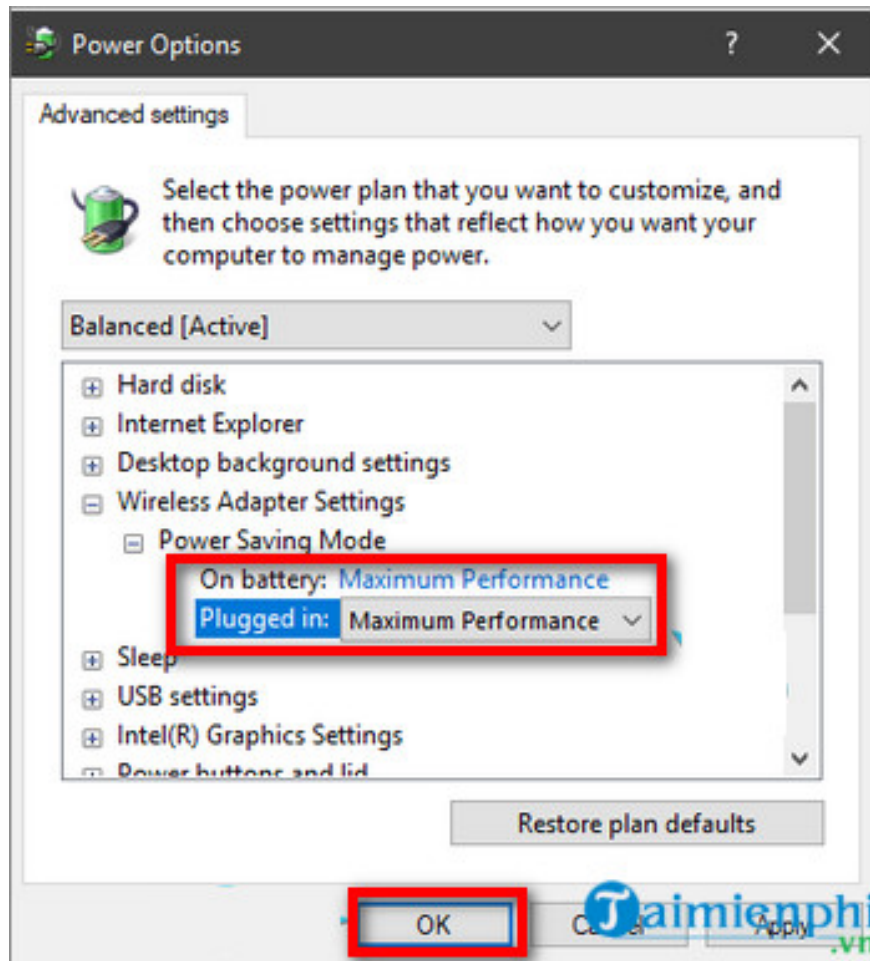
Power Options ? ✕

Advanced settings

Select the power plan that you want to customize, and then choose settings that reflect how you want your computer to manage power.

Balanced [Active]

⊞ Hard disk
⊞ Internet Explorer
⊞ Desktop background settings
⊟ Wireless Adapter Settings
⊟ Power Saving Mode
On battery: Maximum Performance
Plugged in: Maximum Performance
⊞ Sleep
⊞ USB settings
⊞ Intel(R) Graphics Settings
⊞ Power buttons and lid

Restore plan defaults

OK Cancel Apply

Taimienphi.vn